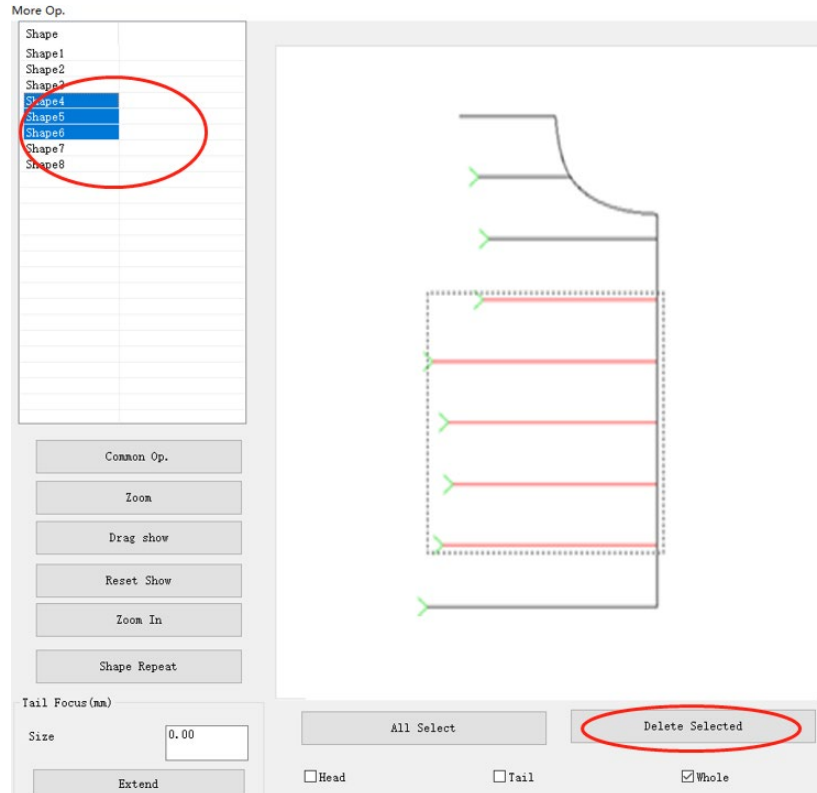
More Op.

| Shape |
|---|
| Shape1 |
| Shape2 |
| Shape3 |
| Shape4 |
| Shape5 |
| Shape6 |
| Shape7 |
| Shape8 |

Common Op.

Zoom

Drag show

Reset Show

Zoom In

Shape Repeat

Tail Focus(mm)

Size 0.00

Extend

All Select

Delete Selected

☐Head ☐Tail ☑Whole